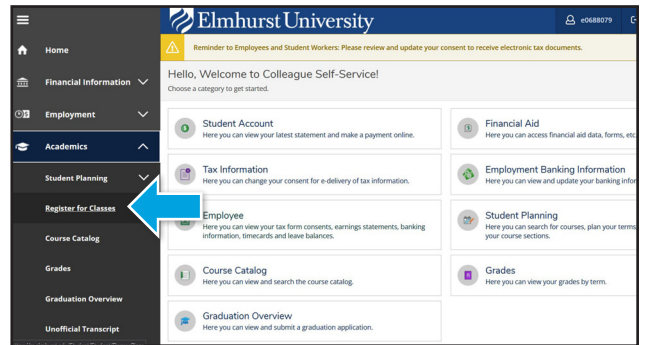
Elmhurst University

e0688079

Home

Financial Information

Employment

Academics

Student Planning

Register for Classes

Course Catalog

Grades

Graduation Overview

Unofficial Transcript

Reminder to Employees and Student Workers: Please review and update your consent to receive electronic tax documents.

Hello, Welcome to Colleague Self-Service!

Choose a category to get started.

Student Account
Here you can view your latest statement and make a payment online.

Financial Aid
Here you can access financial aid data, forms, etc.

Tax Information
Here you can change your consent for e-delivery of tax information.

Employment Banking Information
Here you can view and update your banking infor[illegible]

Employee
Here you can view your tax form consents, earnings statements, banking information, timecards and leave balances.

Student Planning
Here you can search for courses, plan your terms, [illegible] your course sections.

Course Catalog
Here you can view and search the course catalog.

Grades
Here you can view your grades by term.

Graduation Overview
Here you can view and submit a graduation application.